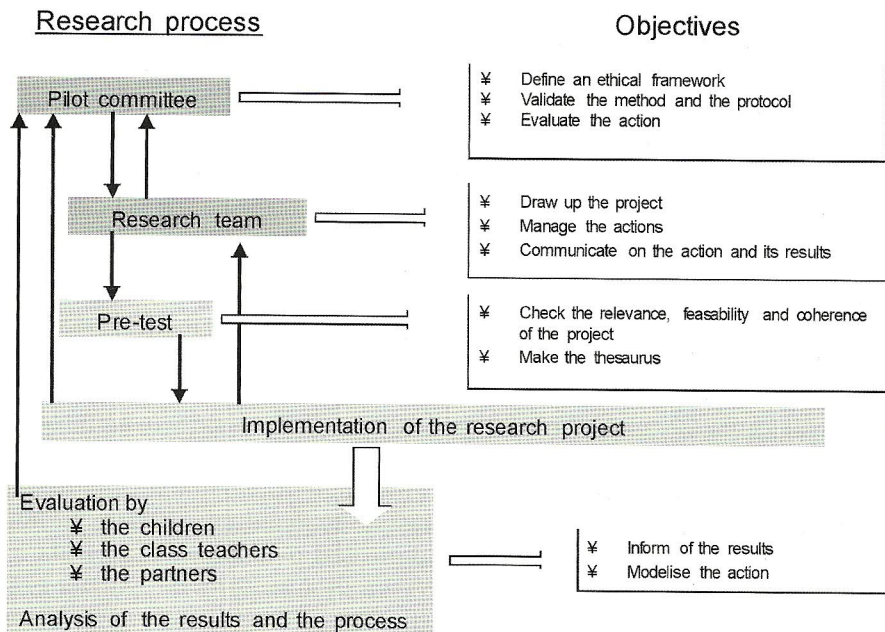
Research process

Objectives

Pilot committee

¥ Define an ethical framework
¥ Validate the method and the protocol
¥ Evaluate the action

Research team

¥ Draw up the project
¥ Manage the actions
¥ Communicate on the action and its results

Pre-test

¥ Check the relevance, feasability and coherence of the project
¥ Make the thesaurus

Implementation of the research project

Evaluation by
¥ the children
¥ the class teachers
¥ the partners

Analysis of the results and the process

¥ Inform of the results
¥ Modelise the action